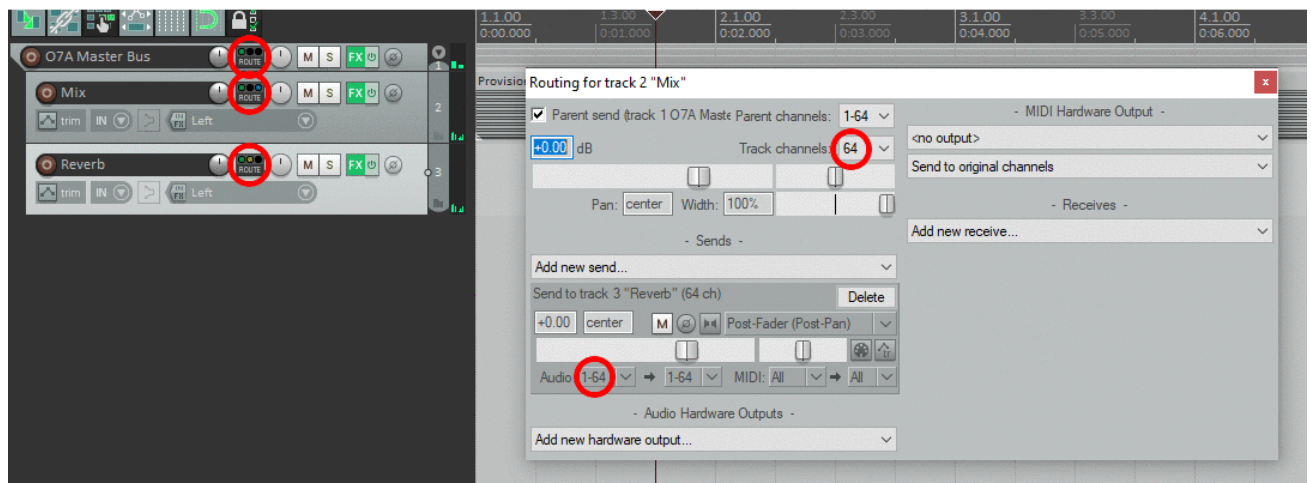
1.1.00
0:00.000
1.3.00
0:01.000
2.1.00
0:02.000
2.3.00
0:03.000
3.1.00
0:04.000
3.3.00
0:05.000
4.1.00
0:06.000

O7A Master Bus
ROUTE
M S FX
1

Mix
ROUTE
M S FX
2
trim IN Left

Reverb
ROUTE
M S FX
3
trim IN Left

Provisio

Routing for track 2 "Mix"

Parent send (track 1 O7A Maste Parent channels: 1-64

+0.00 dB
Track channels: 64

Pan: center Width: 100%

- Sends -
Add new send...
Send to track 3 "Reverb" (64 ch) Delete
+0.00 center M Post-Fader (Post-Pan)
Audio: 1-64 → 1-64 MIDI: All → All

- Audio Hardware Outputs -
Add new hardware output...

- MIDI Hardware Output -
<no output>
Send to original channels

- Receives -
Add new receive...